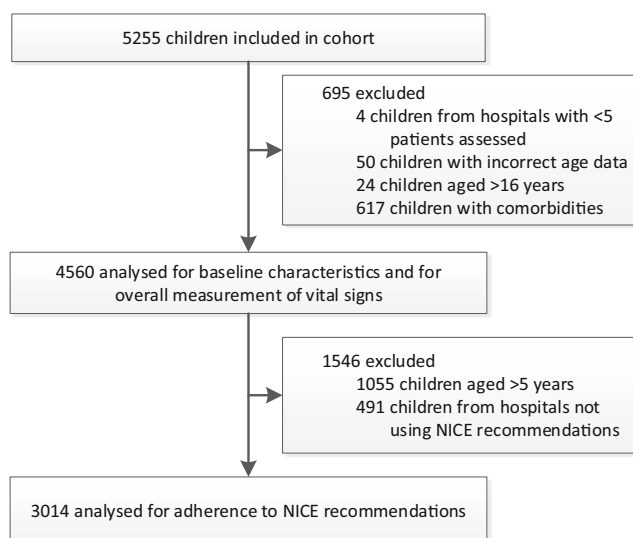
5255 children included in cohort

695 excluded
4 children from hospitals with <5 patients assessed
50 children with incorrect age data
24 children aged >16 years
617 children with comorbidities

4560 analysed for baseline characteristics and for overall measurement of vital signs

1546 excluded
1055 children aged >5 years
491 children from hospitals not using NICE recommendations

3014 analysed for adherence to NICE recommendations